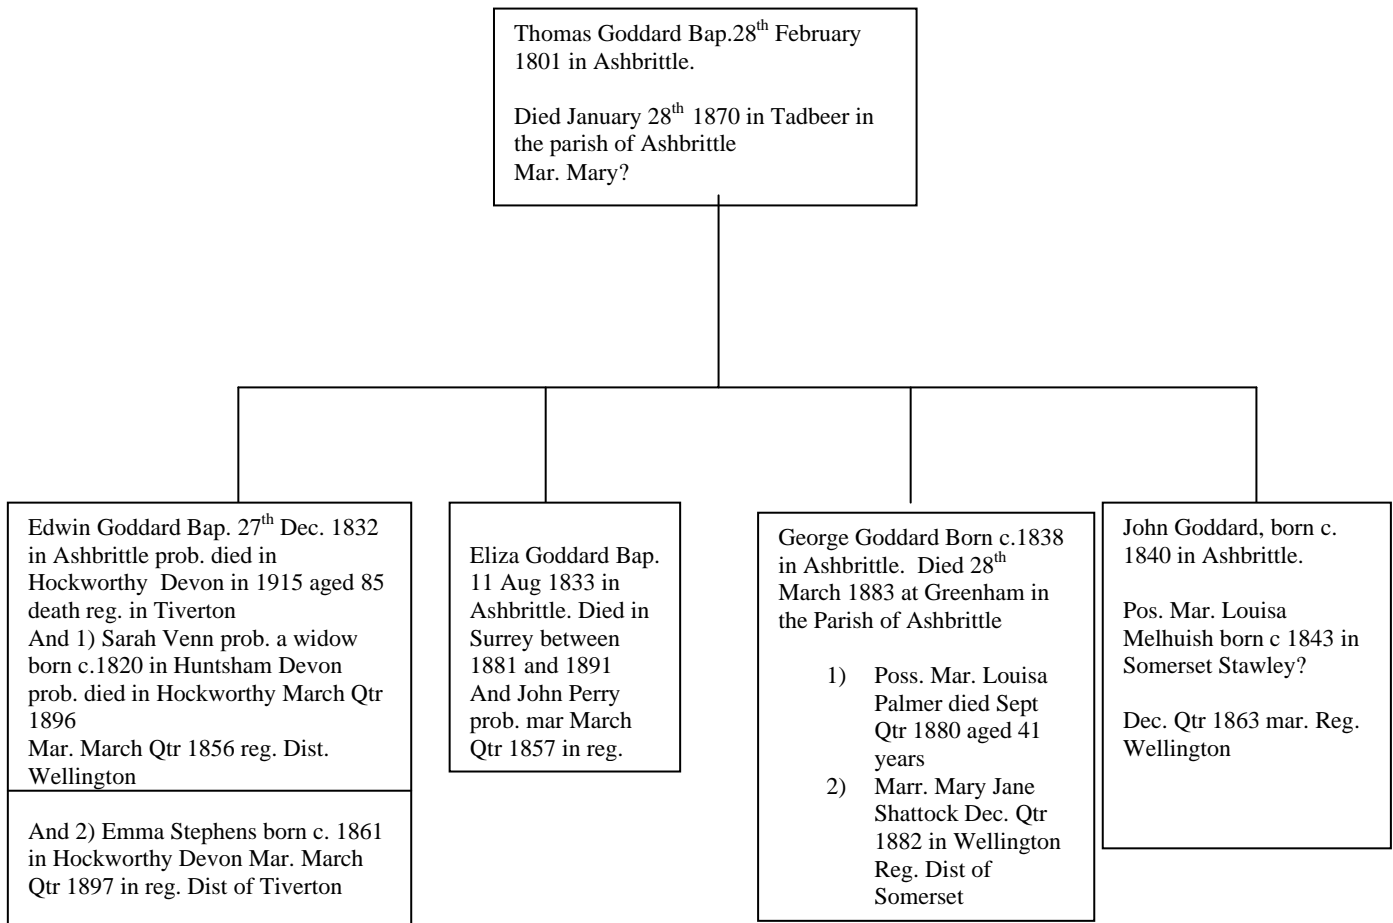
Thomas Goddard Bap.28$^{th}$ February 1801 in Ashbrittle.

Died January 28$^{th}$ 1870 in Tadbeer in the parish of Ashbrittle
Mar. Mary?

Edwin Goddard Bap. 27$^{th}$ Dec. 1832 in Ashbrittle prob. died in Hockworthy Devon in 1915 aged 85 death reg. in Tiverton
And 1) Sarah Venn prob. a widow born c.1820 in Huntsham Devon prob. died in Hockworthy March Qtr 1896
Mar. March Qtr 1856 reg. Dist. Wellington

And 2) Emma Stephens born c. 1861 in Hockworthy Devon Mar. March Qtr 1897 in reg. Dist of Tiverton

Eliza Goddard Bap. 11 Aug 1833 in Ashbrittle. Died in Surrey between 1881 and 1891
And John Perry prob. mar March Qtr 1857 in reg.

George Goddard Born c.1838 in Ashbrittle. Died 28$^{th}$ March 1883 at Greenham in the Parish of Ashbrittle

1) Poss. Mar. Louisa Palmer died Sept Qtr 1880 aged 41 years
2) Marr. Mary Jane Shattock Dec. Qtr 1882 in Wellington Reg. Dist of Somerset

John Goddard, born c. 1840 in Ashbrittle.

Pos. Mar. Louisa Melhuish born c 1843 in Somerset Stawley?

Dec. Qtr 1863 mar. Reg. Wellington